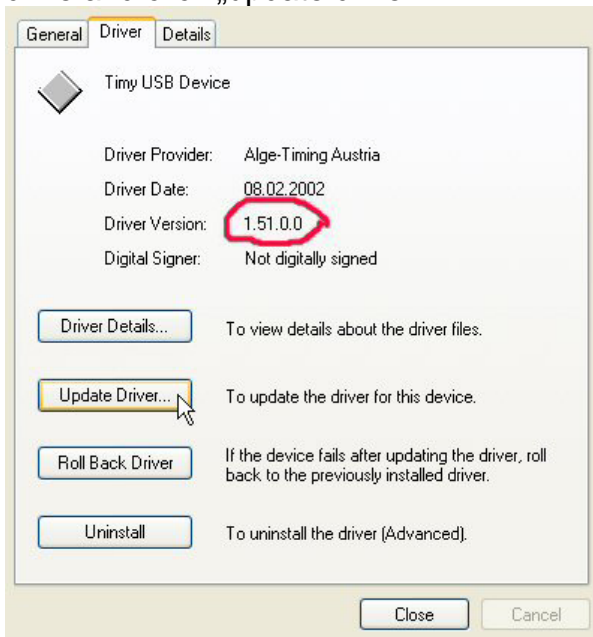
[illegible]

General | Driver | Details

Timy USB Device

Driver Provider: Alge-Timing Austria

Driver Date: 08.02.2002

Driver Version: 1.51.0.0

Digital Signer: Not digitally signed

Driver Details... To view details about the driver files.

Update Driver... To update the driver for this device.

Roll Back Driver If the device fails after updating the driver, roll back to the previously installed driver.

Uninstall To uninstall the driver (Advanced).

Close Cancel